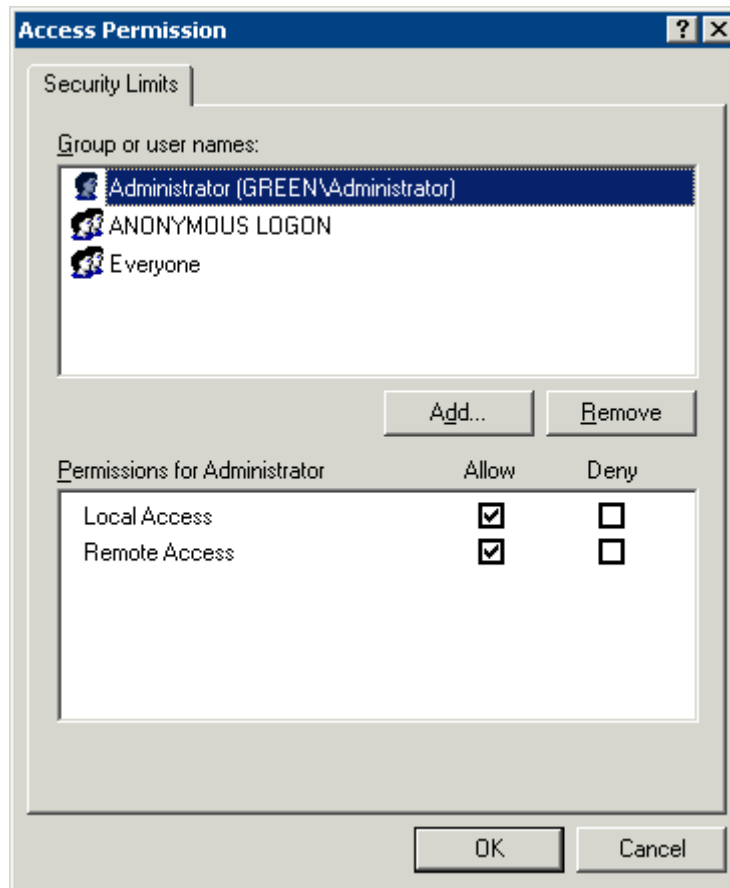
Access Permission

? X

Security Limits

Group or user names:

Administrator (GREEN\Administrator)
ANONYMOUS LOGON
Everyone

Add...
Remove

| Permissions for Administrator | Allow | Deny |
|---|---|---|
| Local Access | ☑ | ☐ |
| Remote Access | ☑ | ☐ |

OK
Cancel